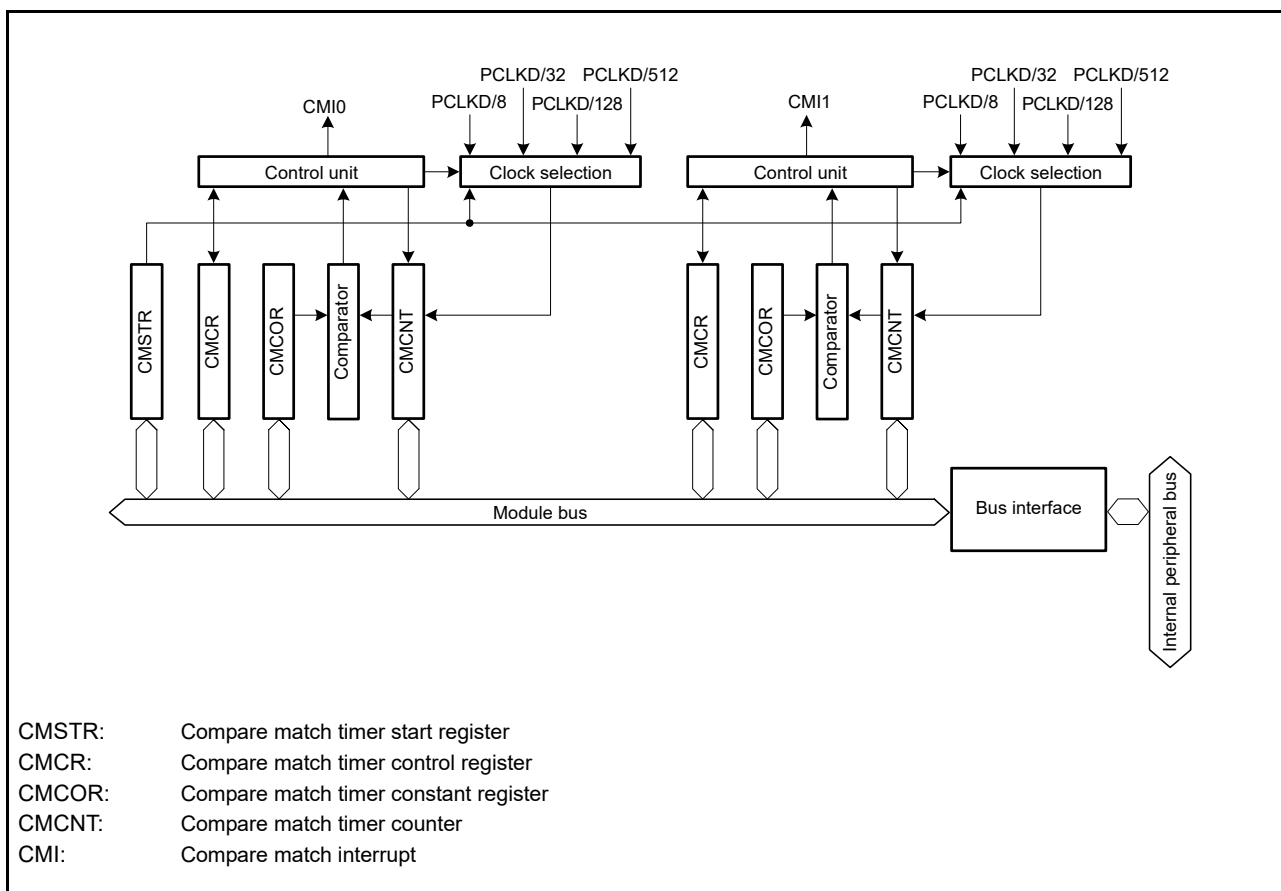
PCLKD/32 PCLKD/512
CMI0
PCLKD/8
PCLKD/128
Control unit
Clock selection

PCLKD/32 PCLKD/512
CMI1
PCLKD/8
PCLKD/128
Control unit
Clock selection

CMSTR
CMCR
CMCOR
Comparator
CMCNT

CMCR
CMCOR
Comparator
CMCNT

Module bus
Bus interface
Internal peripheral bus

CMSTR: Compare match timer start register
CMCR: Compare match timer control register
CMCOR: Compare match timer constant register
CMCNT: Compare match timer counter
CMI: Compare match interrupt